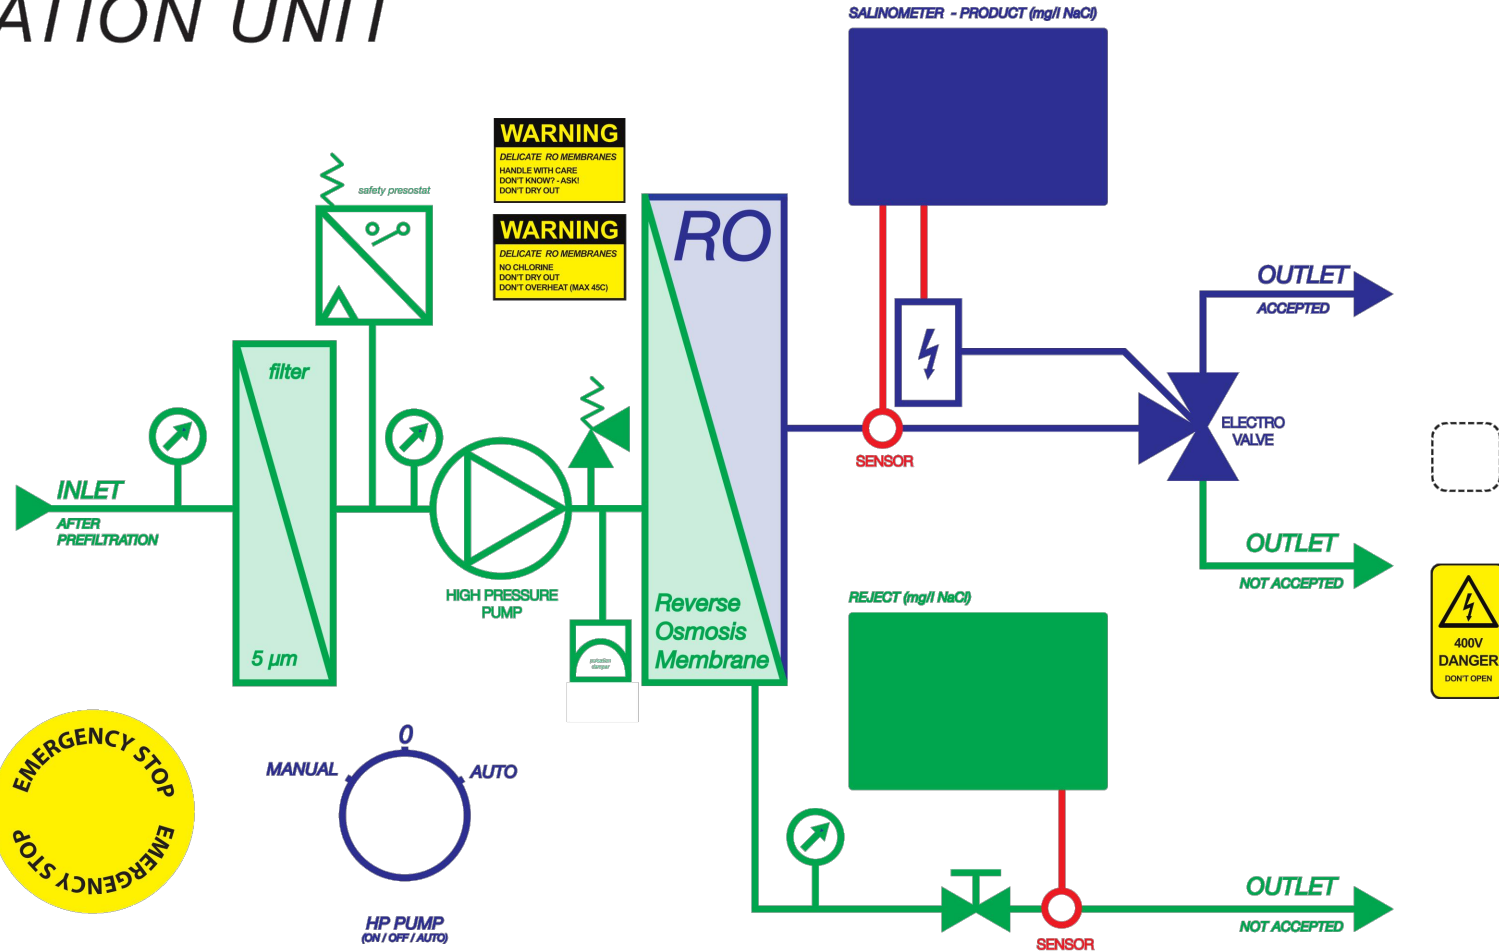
ATION UNIT

SALINOMETER - PRODUCT (mg/l NaCl)

WARNING
DELICATE RO MEMBRANES
HANDLE WITH CARE
DON'T KNOW? - ASK!
DON'T DRY OUT

WARNING
DELICATE RO MEMBRANES
NO CHLORINE
DON'T DRY OUT
DON'T OVERHEAT (MAX 45C)

safety presostat

RO

filter

OUTLET
ACCEPTED

ELECTRO VALVE

SENSOR

INLET
AFTER PREFILTRATION

HIGH PRESSURE PUMP

5 µm

pulsation damper

Reverse Osmosis Membrane

OUTLET
NOT ACCEPTED

REJECT (mg/l NaCl)

400V
DANGER
DON'T OPEN

EMERGENCY STOP
EMERGENCY STOP

0
MANUAL
AUTO

HP PUMP
(ON / OFF / AUTO)

OUTLET
NOT ACCEPTED

SENSOR